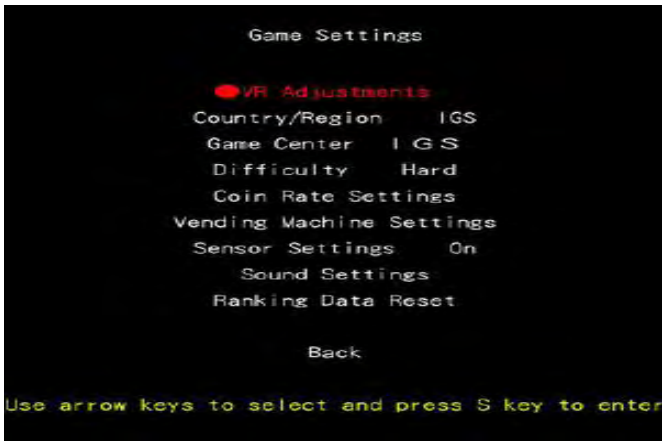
Game Settings

VR Adjustments
Country/Region IGS
Game Center IGS
Difficulty Hard
Coin Rate Settings
Vending Machine Settings
Sensor Settings On
Sound Settings
Ranking Data Reset

Back

Use arrow keys to select and press S key to enter